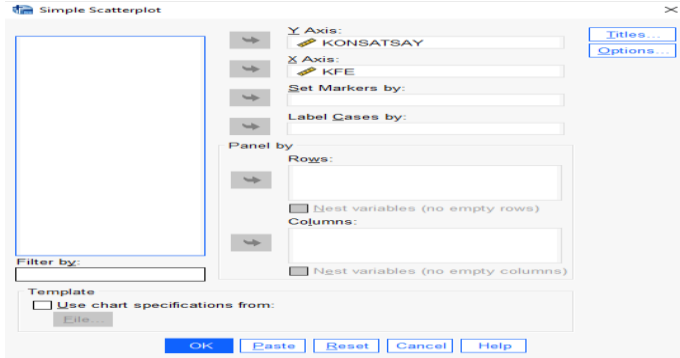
Simple Scatterplot

Y Axis:
KONSATSAY
X Axis:
KFE
Set Markers by:
Label Cases by:

Titles...
Options...

Panel by
Rows:
Nest variables (no empty rows)
Columns:
Nest variables (no empty columns)

Filter by:

Template
Use chart specifications from:
File...

OK Paste Reset Cancel Help